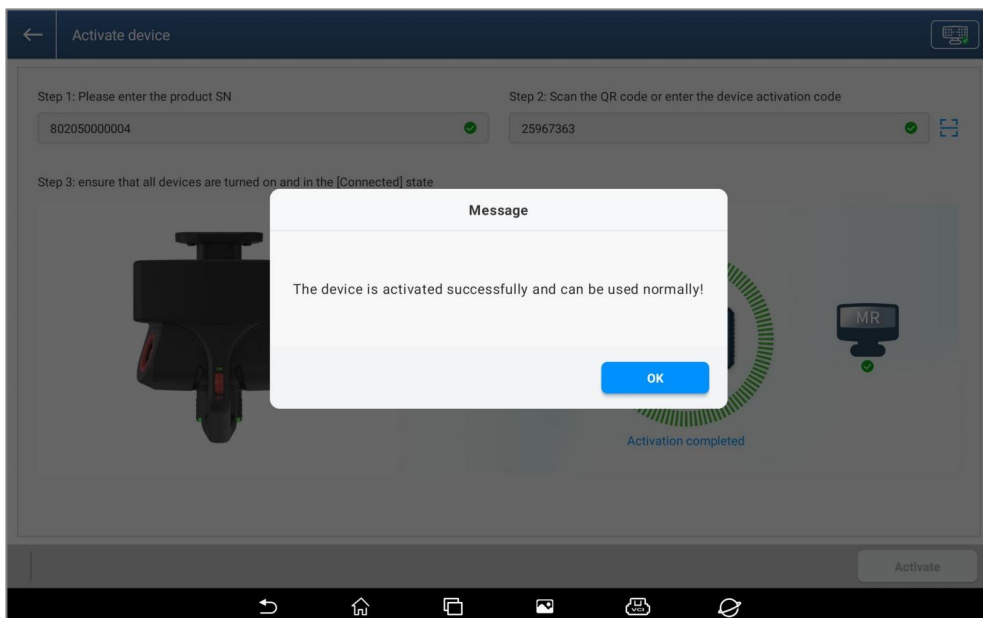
Activate device

Step 1: Please enter the product SN

802050000004

Step 2: Scan the QR code or enter the device activation code

25967363

Step 3: ensure that all devices are turned on and in the [Connected] state

Message

The device is activated successfully and can be used normally!

OK

MR

Activation completed

Activate

VCI